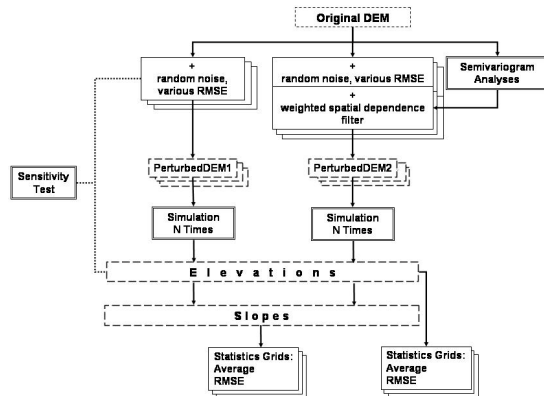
Original DEM

+
random noise, various RMSE

+
random noise, various RMSE
+
weighted spatial dependence filter

Semivariogram Analyses

Sensitivity Test

PerturbedDEM1

PerturbedDEM2

Simulation N Times

Simulation N Times

Elevations

Slopes

Statistics Grids: Average RMSE

Statistics Grids: Average RMSE